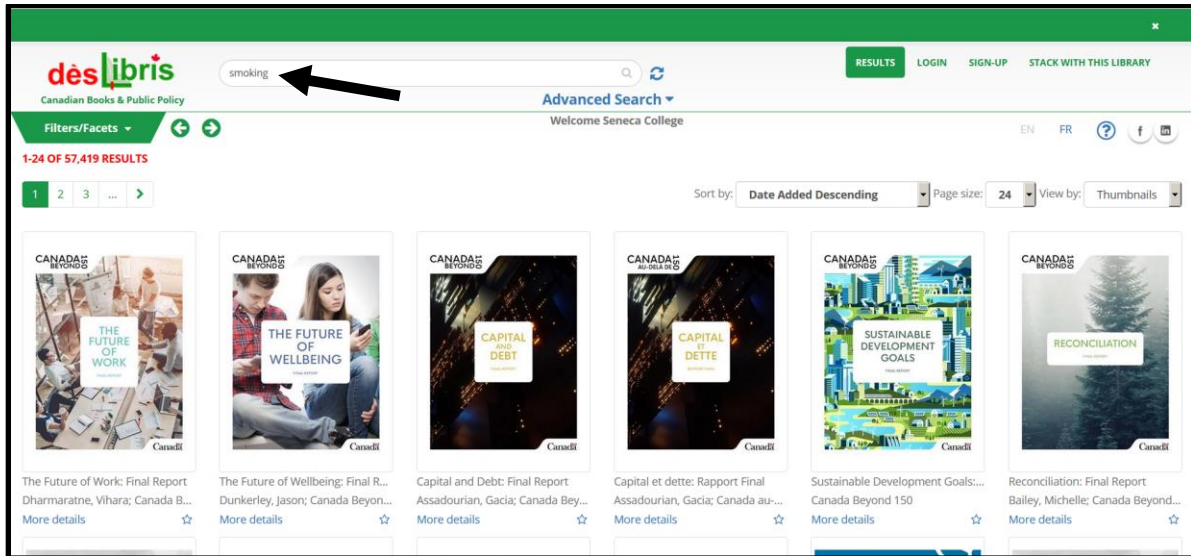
×

dèslibris
Canadian Books & Public Policy

smoking

Advanced Search ▾

RESULTS LOGIN SIGN-UP STACK WITH THIS LIBRARY

Filters/Facets ▾

Welcome Seneca College

EN FR ? f in

1-24 OF 57,419 RESULTS

1 2 3 ... >

Sort by: Date Added Descending Page size: 24 View by: Thumbnails

CANADA BEYOND 150
THE FUTURE OF WORK
FINAL REPORT
Canada

CANADA BEYOND 150
THE FUTURE OF WELLBEING
FINAL REPORT
Canada

CANADA BEYOND 150
CAPITAL AND DEBT
FINAL REPORT
Canada

CANADA AU-DELÀ DE 150
CAPITAL ET DETTE
RAPPORT FINAL
Canada

CANADA BEYOND 150
SUSTAINABLE DEVELOPMENT GOALS
FINAL REPORT
Canada

CANADA BEYOND 150
RECONCILIATION
FINAL REPORT
Canada

The Future of Work: Final Report
Dharmaratne, Vihara; Canada B...
More details

The Future of Wellbeing: Final R...
Dunkerley, Jason; Canada Beyon...
More details

Capital and Debt: Final Report
Assadourian, Gacia; Canada Bey...
More details

Capital et dette: Rapport Final
Assadourian, Gacia; Canada au-...
More details

Sustainable Development Goals:...
Canada Beyond 150
More details

Reconciliation: Final Report
Bailey, Michelle; Canada Beyond...
More details